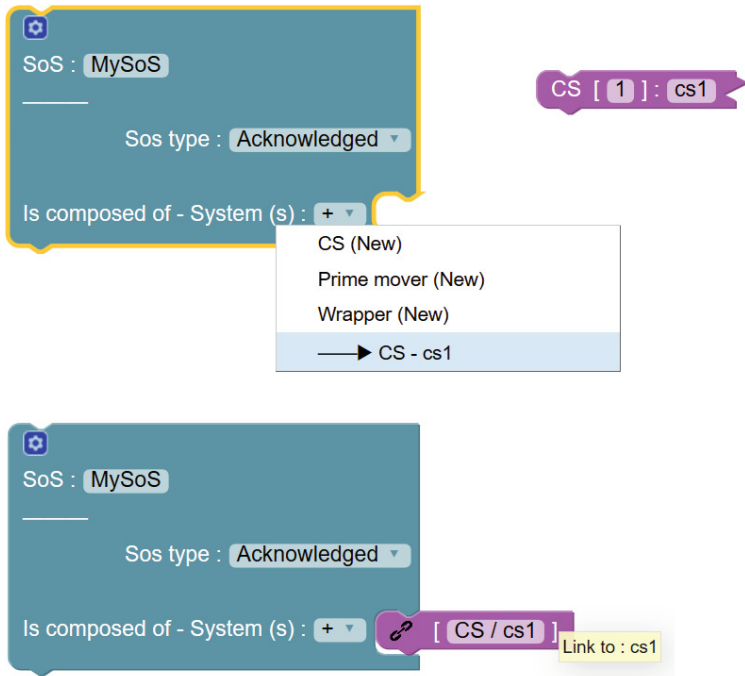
SoS : MySoS

______

Sos type : Acknowledged ▾

Is composed of - System (s) : + ▾

CS [ 1 ] : cs1

CS (New)
Prime mover (New)
Wrapper (New)
——▶ CS - cs1

SoS : MySoS

______

Sos type : Acknowledged ▾

Is composed of - System (s) : + ▾

[ CS / cs1 ]

Link to : cs1